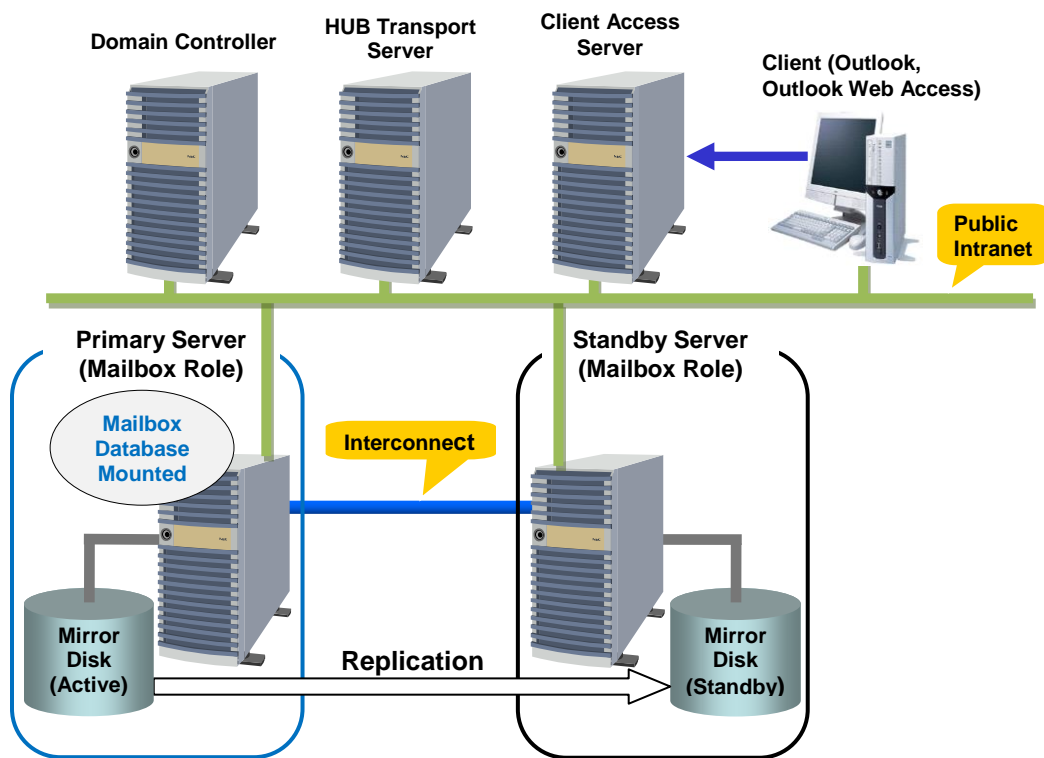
Domain Controller

HUB Transport Server

Client Access Server

Client (Outlook, Outlook Web Access)

Public Intranet

Primary Server (Mailbox Role)

Standby Server (Mailbox Role)

Mailbox Database Mounted

Interconnect

Mirror Disk (Active)

Replication

Mirror Disk (Standby)